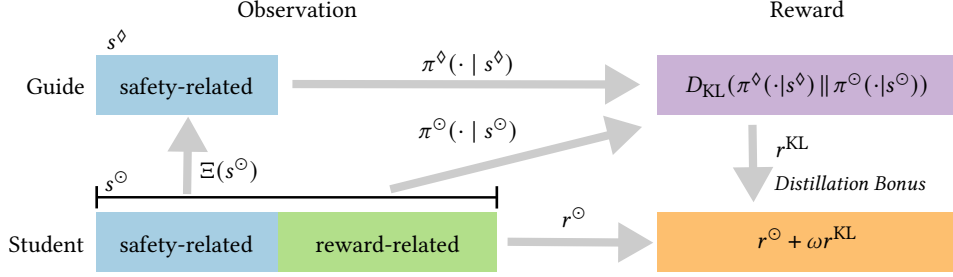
Observation

Reward

$s^{\Diamond}$

Guide

safety-related

$\pi^{\Diamond}(\cdot \mid s^{\Diamond})$

$D_{\text{KL}}(\pi^{\Diamond}(\cdot|s^{\Diamond}) \,\|\, \pi^{\odot}(\cdot|s^{\odot}))$

$\pi^{\odot}(\cdot \mid s^{\odot})$

$r^{\text{KL}}$

$\Xi(s^{\odot})$

$s^{\odot}$

*Distillation Bonus*

$r^{\odot}$

Student

safety-related

reward-related

$r^{\odot} + \omega r^{\text{KL}}$